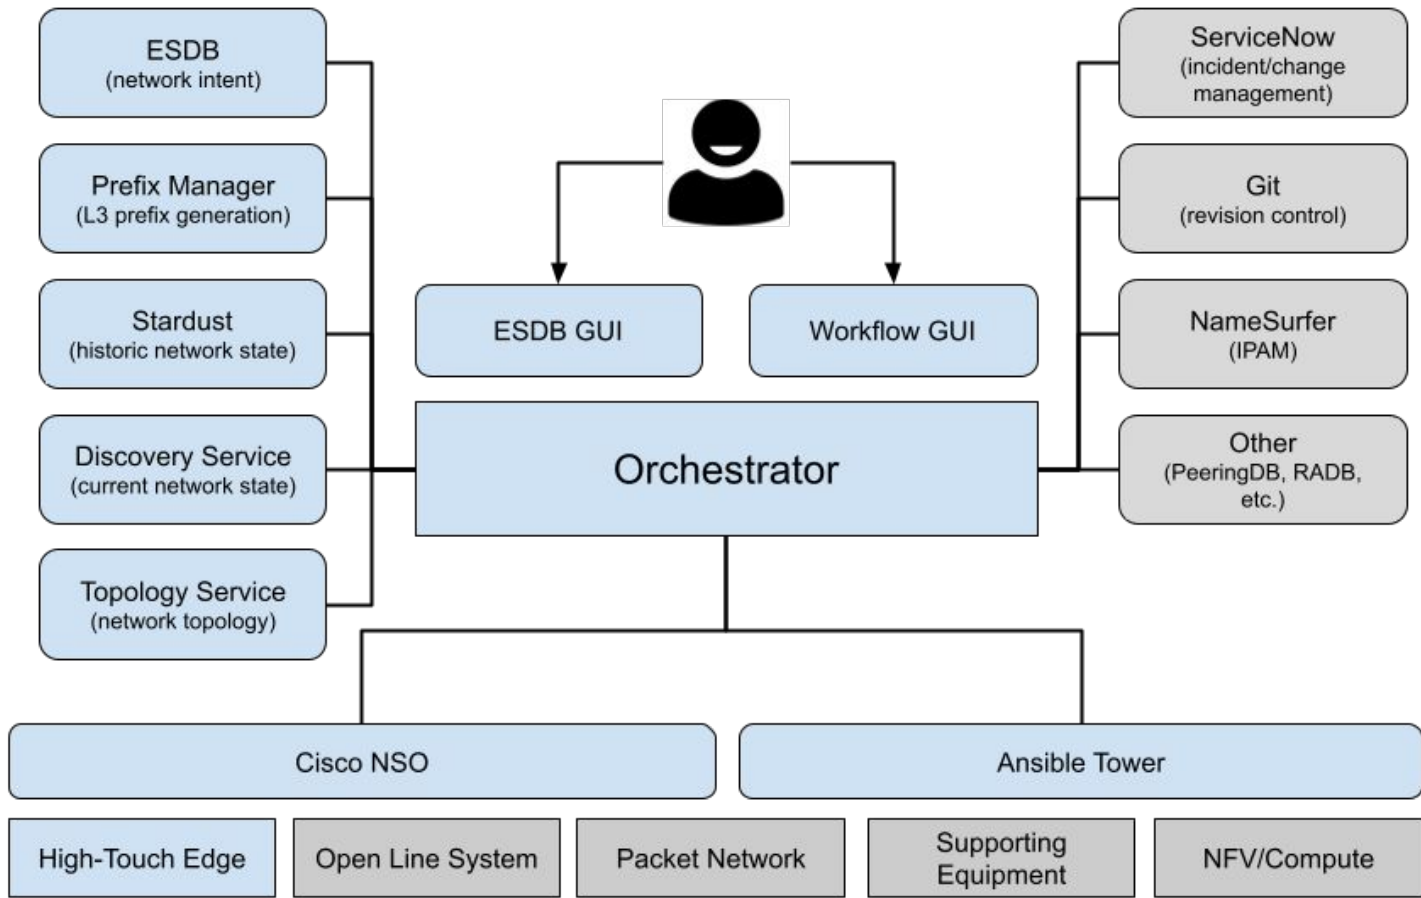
ESDB
(network intent)

Prefix Manager
(L3 prefix generation)

Stardust
(historic network state)

Discovery Service
(current network state)

Topology Service
(network topology)

ESDB GUI

Workflow GUI

Orchestrator

ServiceNow
(incident/change management)

Git
(revision control)

NameSurfer
(IPAM)

Other
(PeeringDB, RADB, etc.)

Cisco NSO

Ansible Tower

High-Touch Edge

Open Line System

Packet Network

Supporting Equipment

NFV/Compute